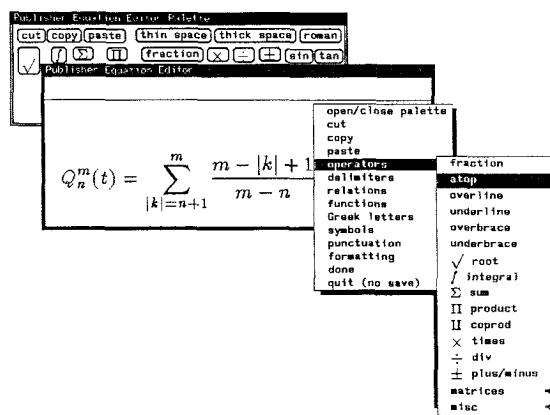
Publisher Equation Editor Palette

cut copy paste thin space thick space roman

$\sqrt{}$ $\int$ $\Sigma$ $\Pi$ fraction $\times$ $\div$ $\pm$ sin tan

Publisher Equation Editor

$Q_n^m(t) = \sum_{|k|=n+1}^{m} \frac{m-|k|+1}{m-n}$

open/close palette
cut
copy
paste
operators
delimiters
relations
functions
Greek letters
symbols
punctuation
formatting
done
quit (no save)

fraction
atop
overline
underline
overbrace
underbrace
$\sqrt{}$ root
$\int$ integral
$\Sigma$ sum
$\Pi$ product
$\coprod$ coprod
$\times$ times
$\div$ div
$\pm$ plus/minus
matrices
misc